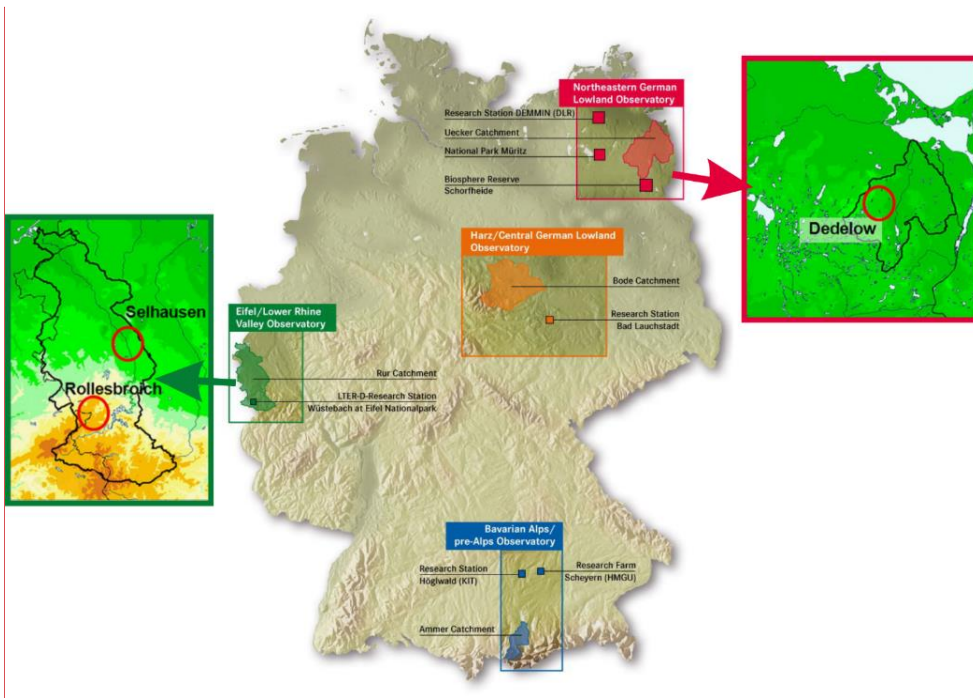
Northeastern German Lowland Observatory

Research Station DEMMIN (DLR)

Uecker Catchment

National Park Müritz

Biosphere Reserve Schorfheide

Dedelow

Harz/Central German Lowland Observatory

Bode Catchment

Research Station Bad Lauchstadt

Selhausen

Rollesbroich

Eifel/Lower Rhine Valley Observatory

Rur Catchment

LTER-D-Research Station Wüstebach at Eifel Nationalpark

Bavarian Alps/ pre-Alps Observatory

Research Station Höglwald (KIT)

Research Farm Scheyern (HMGU)

Ammer Catchment